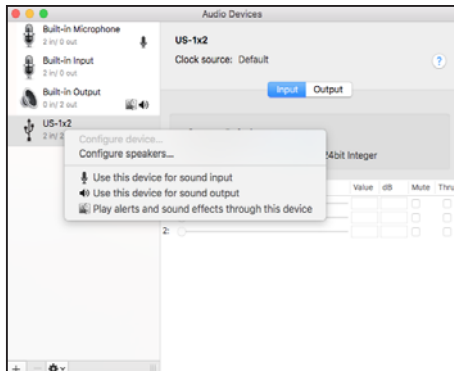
Audio Devices

Built-in Microphone
2 in/ 0 out

Built-in Input
2 in/ 0 out

Built-in Output
0 in/ 2 out

US-1x2
2 in/ 2

US-1x2
Clock source: Default

?

Input Output

Configure device...
Configure speakers...
Use this device for sound input
Use this device for sound output
Play alerts and sound effects through this device

24bit Integer

Value dB Mute Thru

2:

+ −